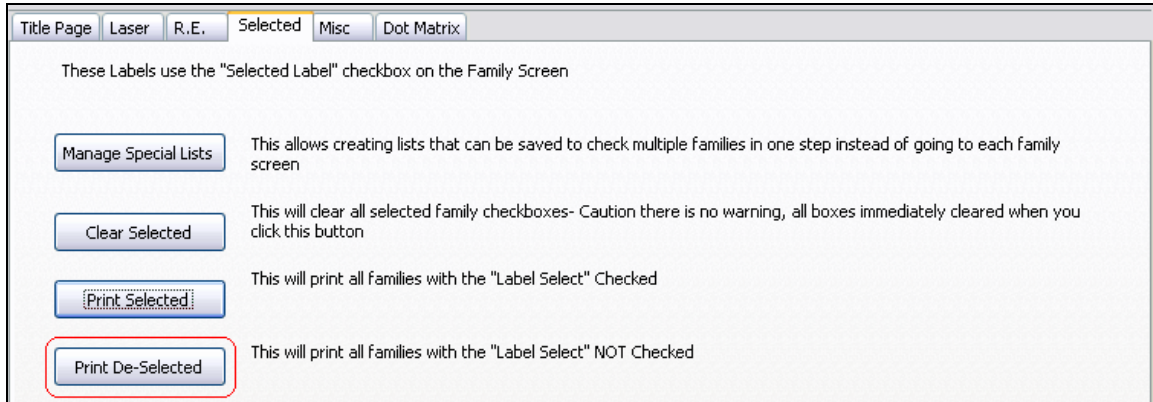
Title Page | Laser | R.E. | Selected | Misc | Dot Matrix

These Labels use the "Selected Label" checkbox on the Family Screen

Manage Special Lists

This allows creating lists that can be saved to check multiple families in one step instead of going to each family screen

Clear Selected

This will clear all selected family checkboxes- Caution there is no warning, all boxes immediately cleared when you click this button

Print Selected

This will print all families with the "Label Select" Checked

Print De-Selected

This will print all families with the "Label Select" NOT Checked